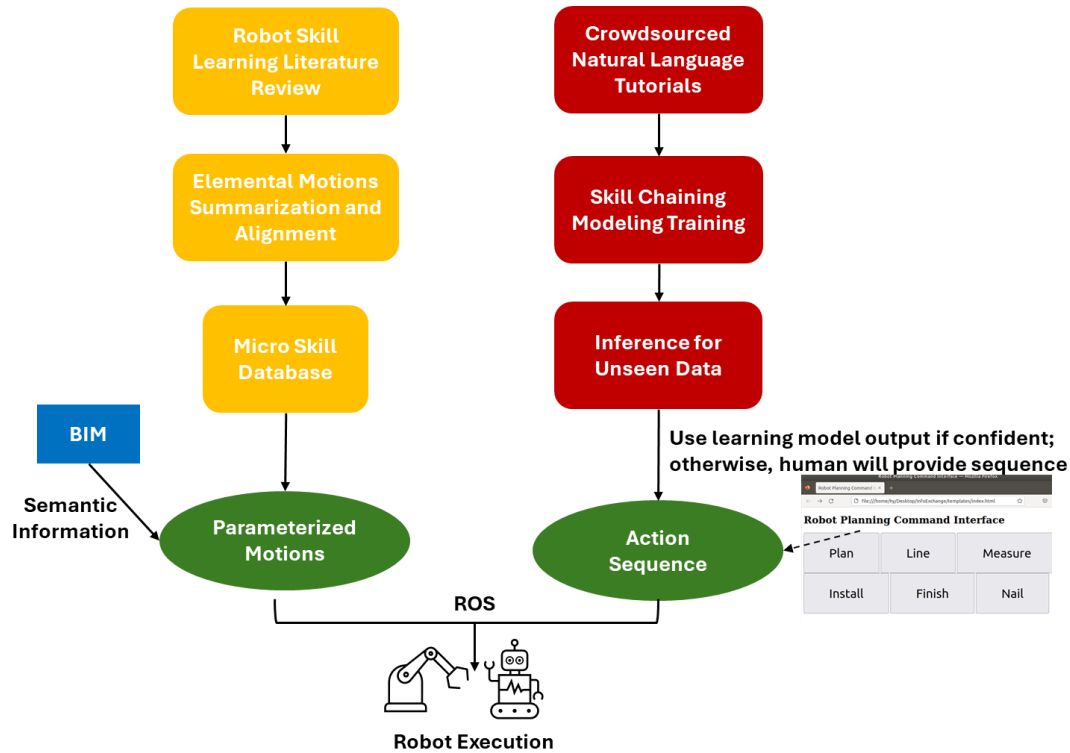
Robot Skill Learning Literature Review

Elemental Motions Summarization and Alignment

Micro Skill Database

Crowdsourced Natural Language Tutorials

Skill Chaining Modeling Training

Inference for Unseen Data

Use learning model output if confident; otherwise, human will provide sequence

BIM

Semantic Information

Parameterized Motions

Action Sequence

Robot Planning Command Interface — Mozilla Firefox

Robot Planning Command I ×

file:///home/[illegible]/Desktop/InfoExchange/templates/index.html

Robot Planning Command Interface

| Plan | Line | Measure |
|---|---|---|
| Install | Finish | Nail |

ROS

Robot Execution